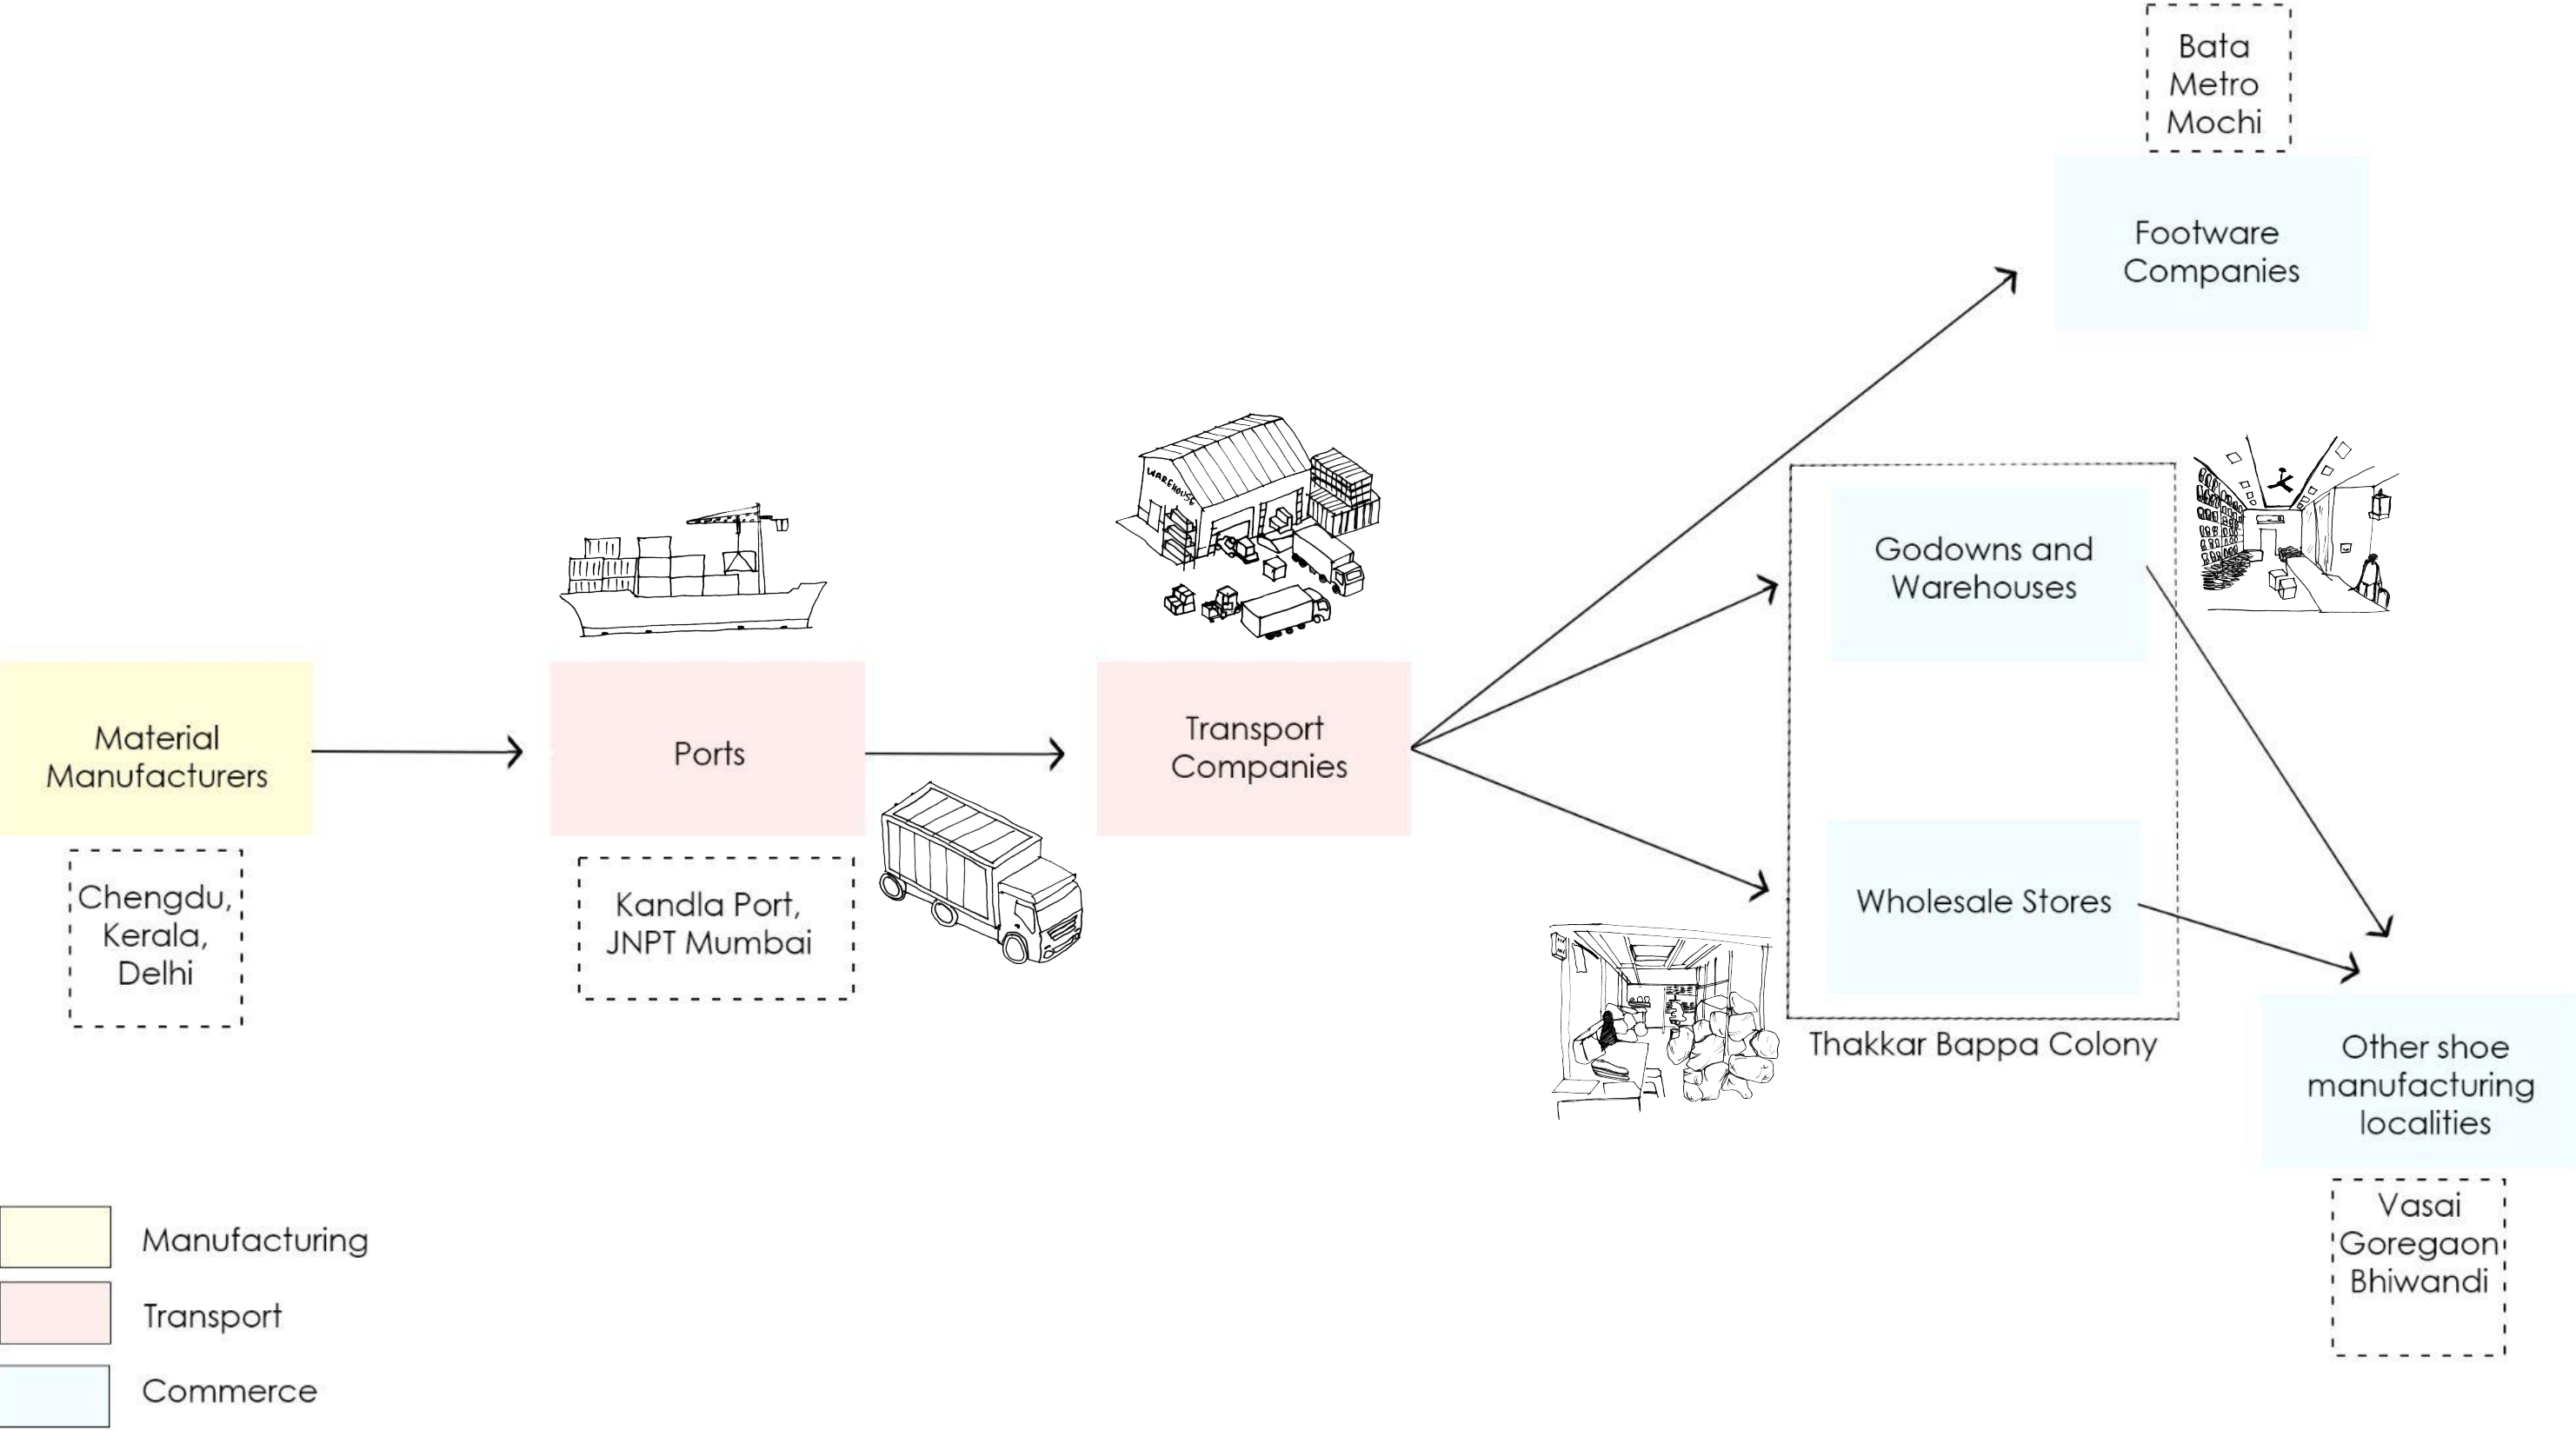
Bata
Metro
Mochi

Footware Companies

Godowns and Warehouses

WAREHOUSE

Material Manufacturers

Chengdu, Kerala, Delhi

Ports

Kandla Port, JNPT Mumbai

Transport Companies

Wholesale Stores

Thakkar Bappa Colony

Other shoe manufacturing localities

Vasai
Goregaon
Bhiwandi

Manufacturing

Transport

Commerce